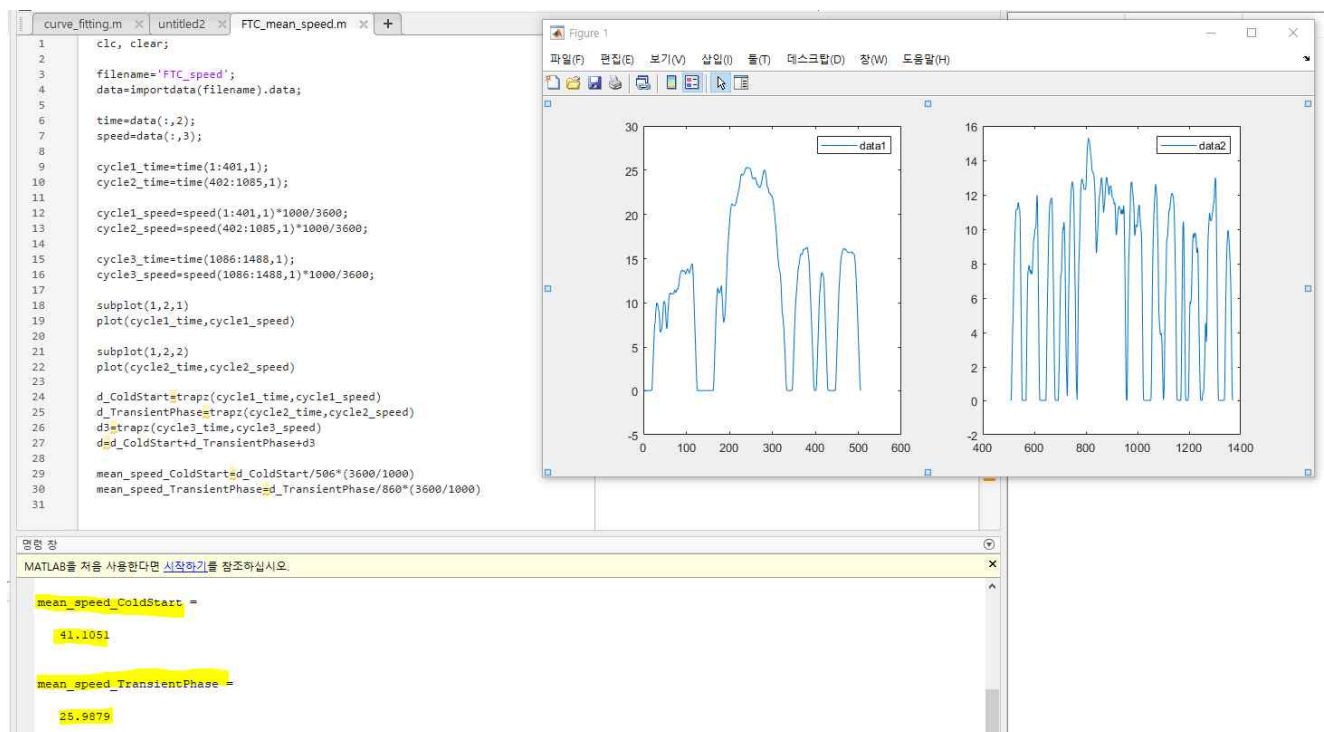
curve_fitting.m × untitled2 × FTC_mean_speed.m × +

1 clc, clear;
2
3 filename='FTC_speed';
4 data=importdata(filename).data;
5
6 time=data(:,2);
7 speed=data(:,3);
8
9 cycle1_time=time(1:401,1);
10 cycle2_time=time(402:1085,1);
11
12 cycle1_speed=speed(1:401,1)*1000/3600;
13 cycle2_speed=speed(402:1085,1)*1000/3600;
14
15 cycle3_time=time(1086:1488,1);
16 cycle3_speed=speed(1086:1488,1)*1000/3600;
17
18 subplot(1,2,1)
19 plot(cycle1_time,cycle1_speed)
20
21 subplot(1,2,2)
22 plot(cycle2_time,cycle2_speed)
23
24 d_ColdStart=trapz(cycle1_time,cycle1_speed)
25 d_TransientPhase=trapz(cycle2_time,cycle2_speed)
26 d3=trapz(cycle3_time,cycle3_speed)
27 d=d_ColdStart+d_TransientPhase+d3
28
29 mean_speed_ColdStart=d_ColdStart/506*(3600/1000)
30 mean_speed_TransientPhase=d_TransientPhase/860*(3600/1000)
31

Figure 1
파일(F) 편집(E) 보기(V) 삽입(I) 툴(T) 데스크탑(D) 창(W) 도움말(H)

data1
30 25 20 15 10 5 0 -5
0 100 200 300 400 500 600

data2
16 14 12 10 8 6 4 2 0 -2
400 600 800 1000 1200 1400

명령 창
MATLAB을 처음 사용한다면 시작하기를 참조하십시오.

mean_speed_ColdStart =

41.1051

mean_speed_TransientPhase =

25.9879